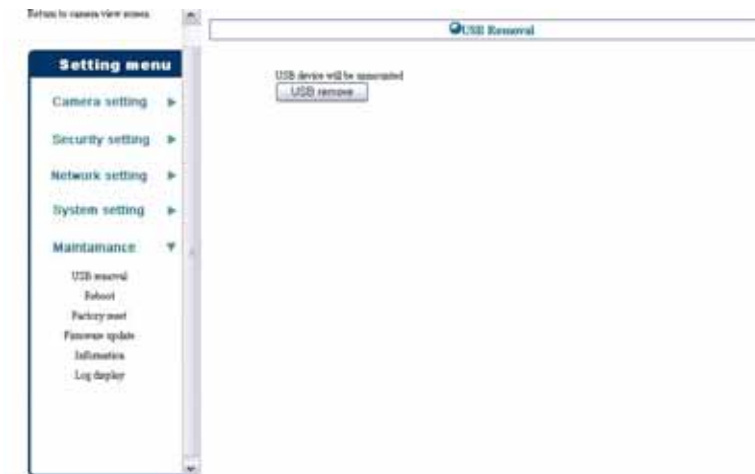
Return to camera view screen

Setting menu

Camera setting

Security setting

Network setting

System setting

Maintanance

USB removal

Reboot

Factory reset

Firmware update

Information

Log display

USB Removal

USB device will be unmounted

USB remove